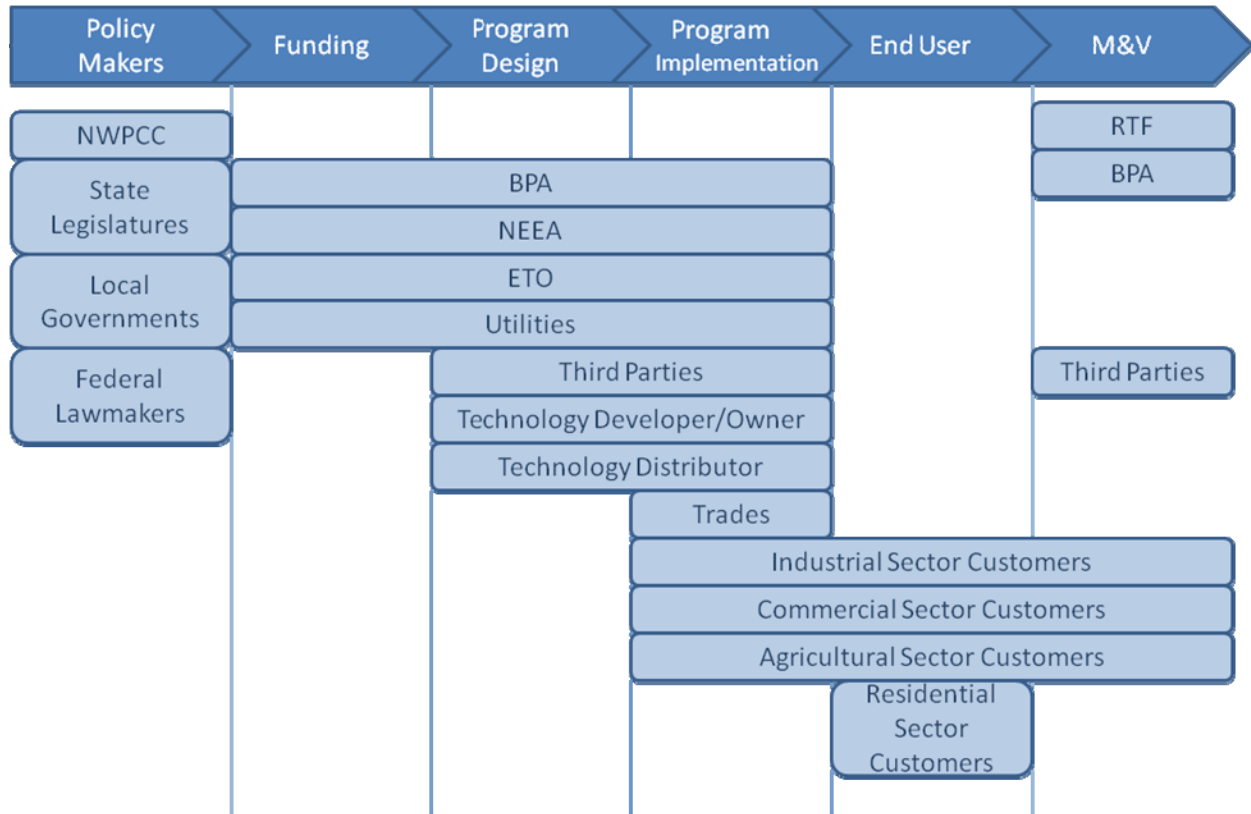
Policy Makers
Funding
Program Design
Program Implementation
End User
M&V

NWPCC
RTF
State Legislatures
BPA
BPA
NEEA
Local Governments
ETO
Utilities
Federal Lawmakers
Third Parties
Third Parties
Technology Developer/Owner
Technology Distributor
Trades
Industrial Sector Customers
Commercial Sector Customers
Agricultural Sector Customers
Residential Sector Customers